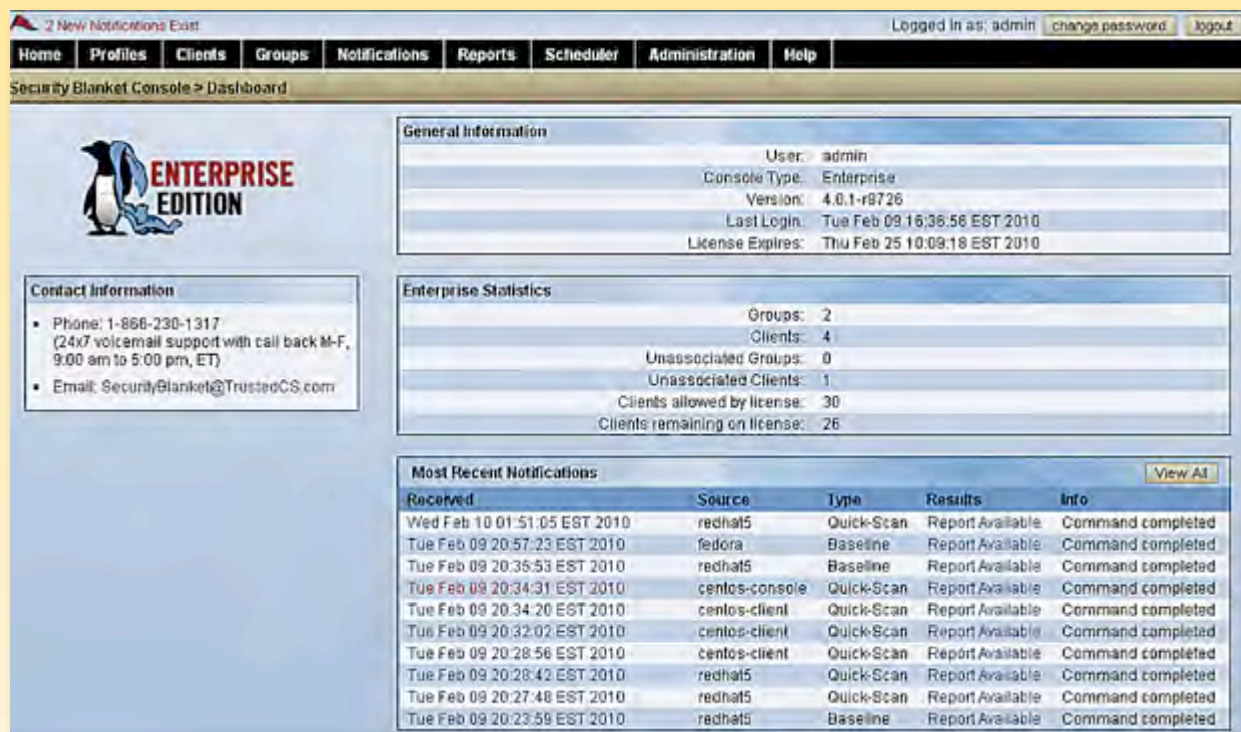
2 New Notifications Exist

Logged in as: admin change password logout

Home Profiles Clients Groups Notifications Reports Scheduler Administration Help

Security Blanket Console > Dashboard

ENTERPRISE EDITION

Contact Information

- Phone: 1-866-230-1317 (24x7 voicemail support with call back M-F, 9:00 am to 5:00 pm, ET)
- Email: SecurityBlanket@TrustedCS.com

General Information

| | |
|---|---|
| User: | admin |
| Console Type: | Enterprise |
| Version: | 4.0.1-r8726 |
| Last Login: | Tue Feb 09 16:36:56 EST 2010 |
| License Expires: | Thu Feb 25 10:09:18 EST 2010 |

Enterprise Statistics

| | |
|---|---|
| Groups: | 2 |
| Clients: | 4 |
| Unassociated Groups: | 0 |
| Unassociated Clients: | 1 |
| Clients allowed by license: | 30 |
| Clients remaining on license: | 26 |

Most Recent Notifications

View All

| Received | Source | Type | Results | Info |
|---|---|---|---|---|
| Wed Feb 10 01:51:05 EST 2010 | redhat5 | Quick-Scan | Report Available | Command completed |
| Tue Feb 09 20:57:23 EST 2010 | fedora | Baseline | Report Available | Command completed |
| Tue Feb 09 20:35:53 EST 2010 | redhat5 | Baseline | Report Available | Command completed |
| Tue Feb 09 20:34:31 EST 2010 | centos-console | Quick-Scan | Report Available | Command completed |
| Tue Feb 09 20:34:20 EST 2010 | centos-client | Quick-Scan | Report Available | Command completed |
| Tue Feb 09 20:32:02 EST 2010 | centos-client | Quick-Scan | Report Available | Command completed |
| Tue Feb 09 20:28:56 EST 2010 | centos-client | Quick-Scan | Report Available | Command completed |
| Tue Feb 09 20:28:42 EST 2010 | redhat5 | Quick-Scan | Report Available | Command completed |
| Tue Feb 09 20:27:48 EST 2010 | redhat5 | Quick-Scan | Report Available | Command completed |
| Tue Feb 09 20:23:59 EST 2010 | redhat5 | Baseline | Report Available | Command completed |